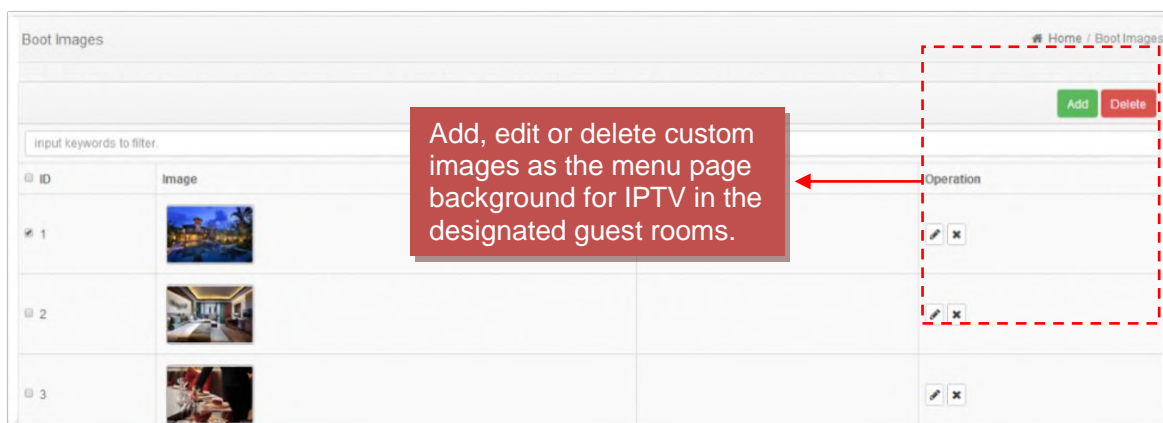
Boot Images

Home / Boot Images

Add Delete

input keywords to filter.

Add, edit or delete custom images as the menu page background for IPTV in the designated guest rooms.

| ID | Image | | Operation |
|---|---|---|---|
| 1 | | | |
| 2 | | | |
| 3 | | | |